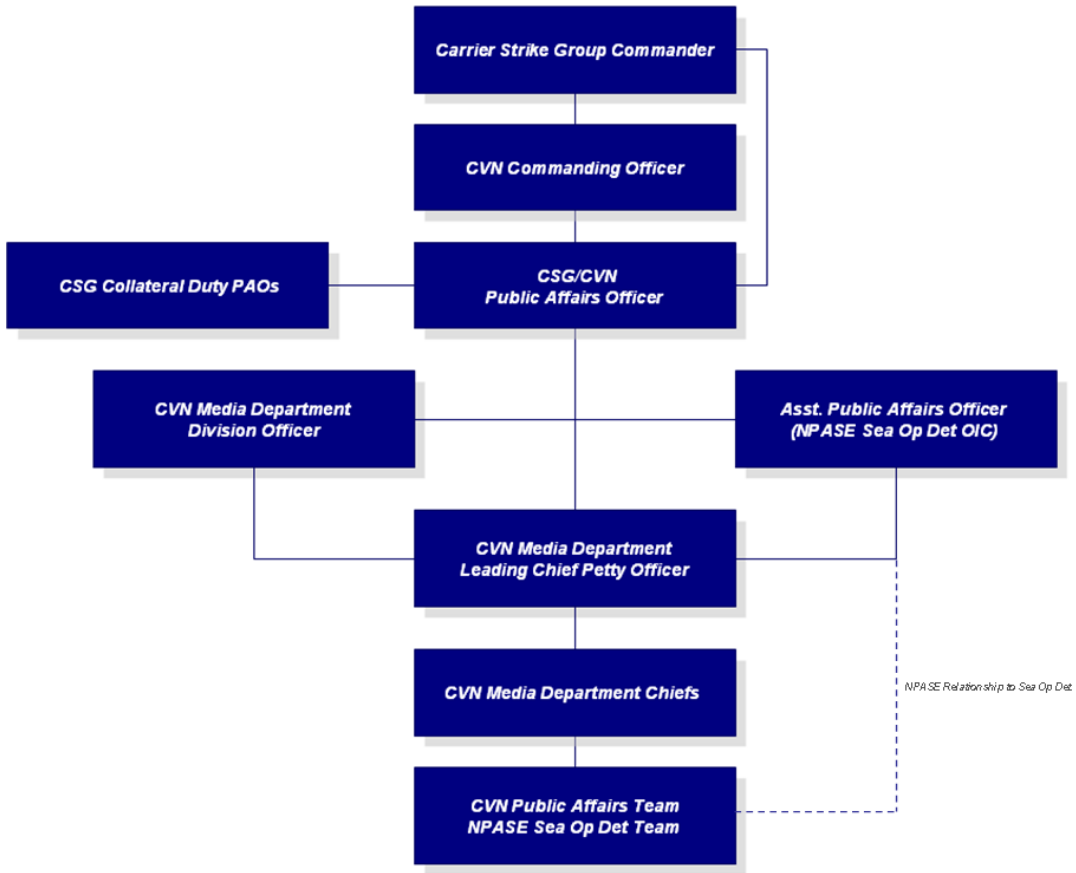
Carrier Strike Group Commander

CVN Commanding Officer

CSG Collateral Duty PAOs

CSG/CVN
Public Affairs Officer

CVN Media Department
Division Officer

Asst. Public Affairs Officer
(NPASE Sea Op Det OIC)

CVN Media Department
Leading Chief Petty Officer

CVN Media Department Chiefs

NPASE Relationship to Sea Op Det

CVN Public Affairs Team
NPASE Sea Op Det Team